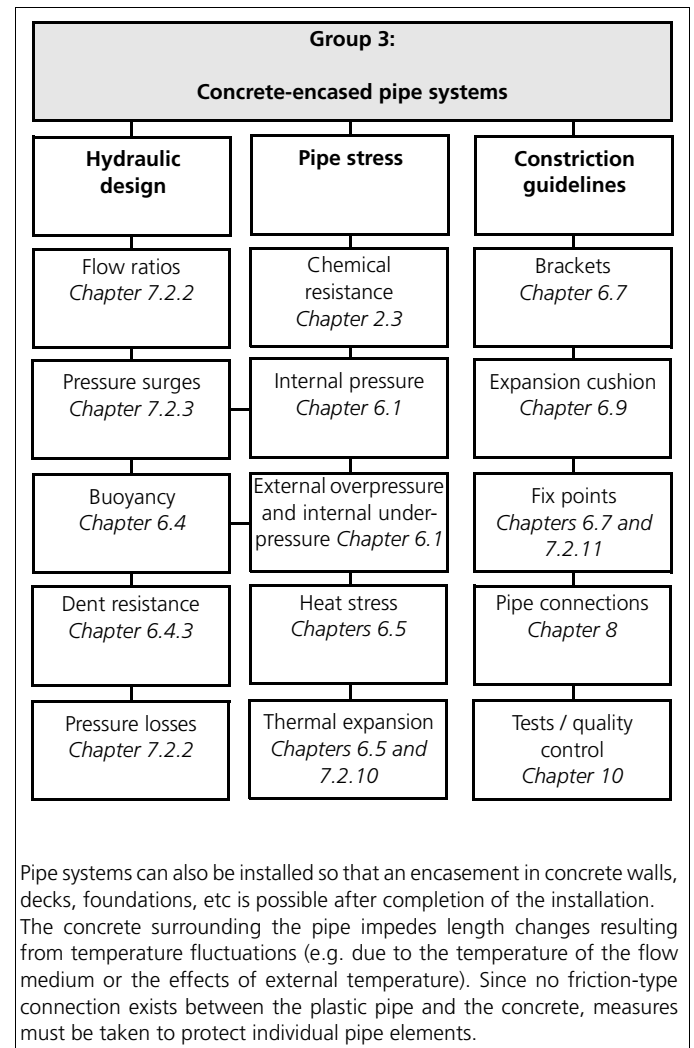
Group 3:

Concrete-encased pipe systems

Hydraulic design

Flow ratios
*Chapter 7.2.2*

Pressure surges
*Chapter 7.2.3*

Buoyancy
*Chapter 6.4*

Dent resistance
*Chapter 6.4.3*

Pressure losses
*Chapter 7.2.2*

Pipe stress

Chemical resistance
*Chapter 2.3*

Internal pressure
*Chapter 6.1*

External overpressure and internal underpressure *Chapter 6.1*

Heat stress
*Chapters 6.5*

Thermal expansion
*Chapters 6.5 and 7.2.10*

Constriction guidelines

Brackets
*Chapter 6.7*

Expansion cushion
*Chapter 6.9*

Fix points
*Chapters 6.7 and 7.2.11*

Pipe connections
*Chapter 8*

Tests / quality control
*Chapter 10*

Pipe systems can also be installed so that an encasement in concrete walls, decks, foundations, etc is possible after completion of the installation. The concrete surrounding the pipe impedes length changes resulting from temperature fluctuations (e.g. due to the temperature of the flow medium or the effects of external temperature). Since no friction-type connection exists between the plastic pipe and the concrete, measures must be taken to protect individual pipe elements.